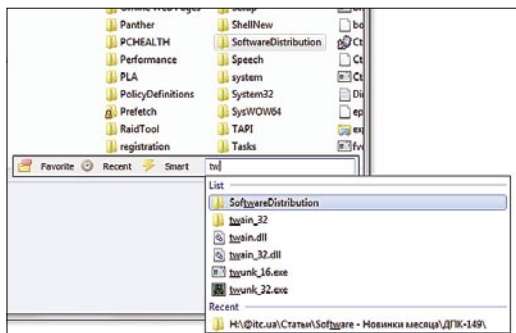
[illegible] Web Pages
Panther
PCHEALTH
Performance
PLA
PolicyDefinitions
Prefetch
RaidTool
registration

Setup
ShellNew
SoftwareDistribution
Speech
system
System32
SysWOW64
TAPI
Tasks

bo
Ct
Ct
Ct
Di
ep
ex
fv

Favorite Recent Smart tw

List
SoftwareDistribution
twain_32
twain.dll
twain_32.dll
twunk_16.exe
twunk_32.exe
Recent
H:\@itc.ua\Статьи\Software - Новинки месяца\ДПК-149\